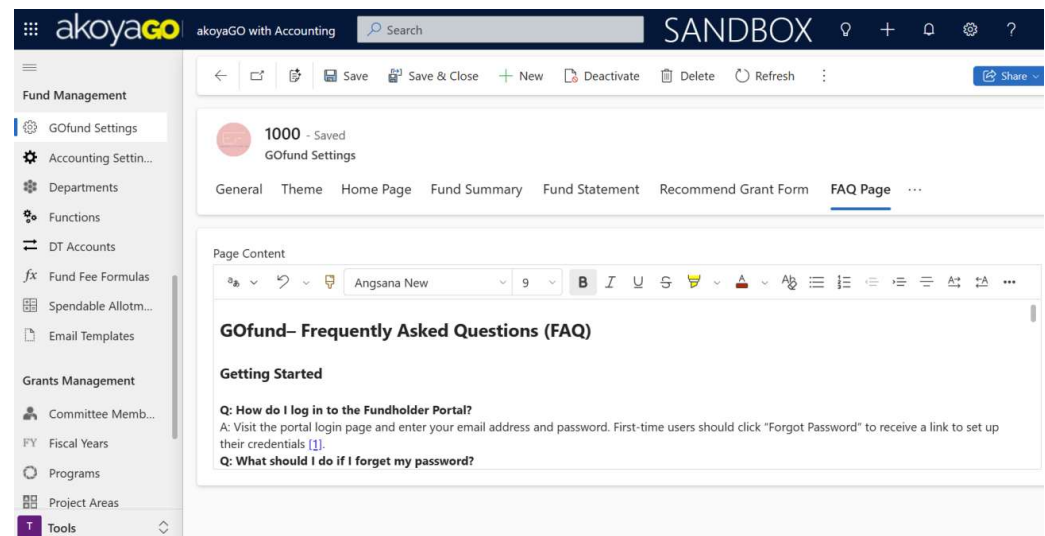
akoyaGO akoyaGO with Accounting Search SANDBOX ?

Fund Management

GOfund Settings
Accounting Settin...
Departments
Functions
DT Accounts
Fund Fee Formulas
Spendable Allotm...
Email Templates

Grants Management

Committee Memb...
Fiscal Years
Programs
Project Areas
T Tools

Save Save & Close + New Deactivate Delete Refresh Share

1000 - Saved
GOfund Settings

General Theme Home Page Fund Summary Fund Statement Recommend Grant Form FAQ Page ···

Page Content

Angsana New 9 B I U

GOfund– Frequently Asked Questions (FAQ)

Getting Started

Q: How do I log in to the Fundholder Portal?
A: Visit the portal login page and enter your email address and password. First-time users should click "Forgot Password" to receive a link to set up their credentials [1].
Q: What should I do if I forget my password?